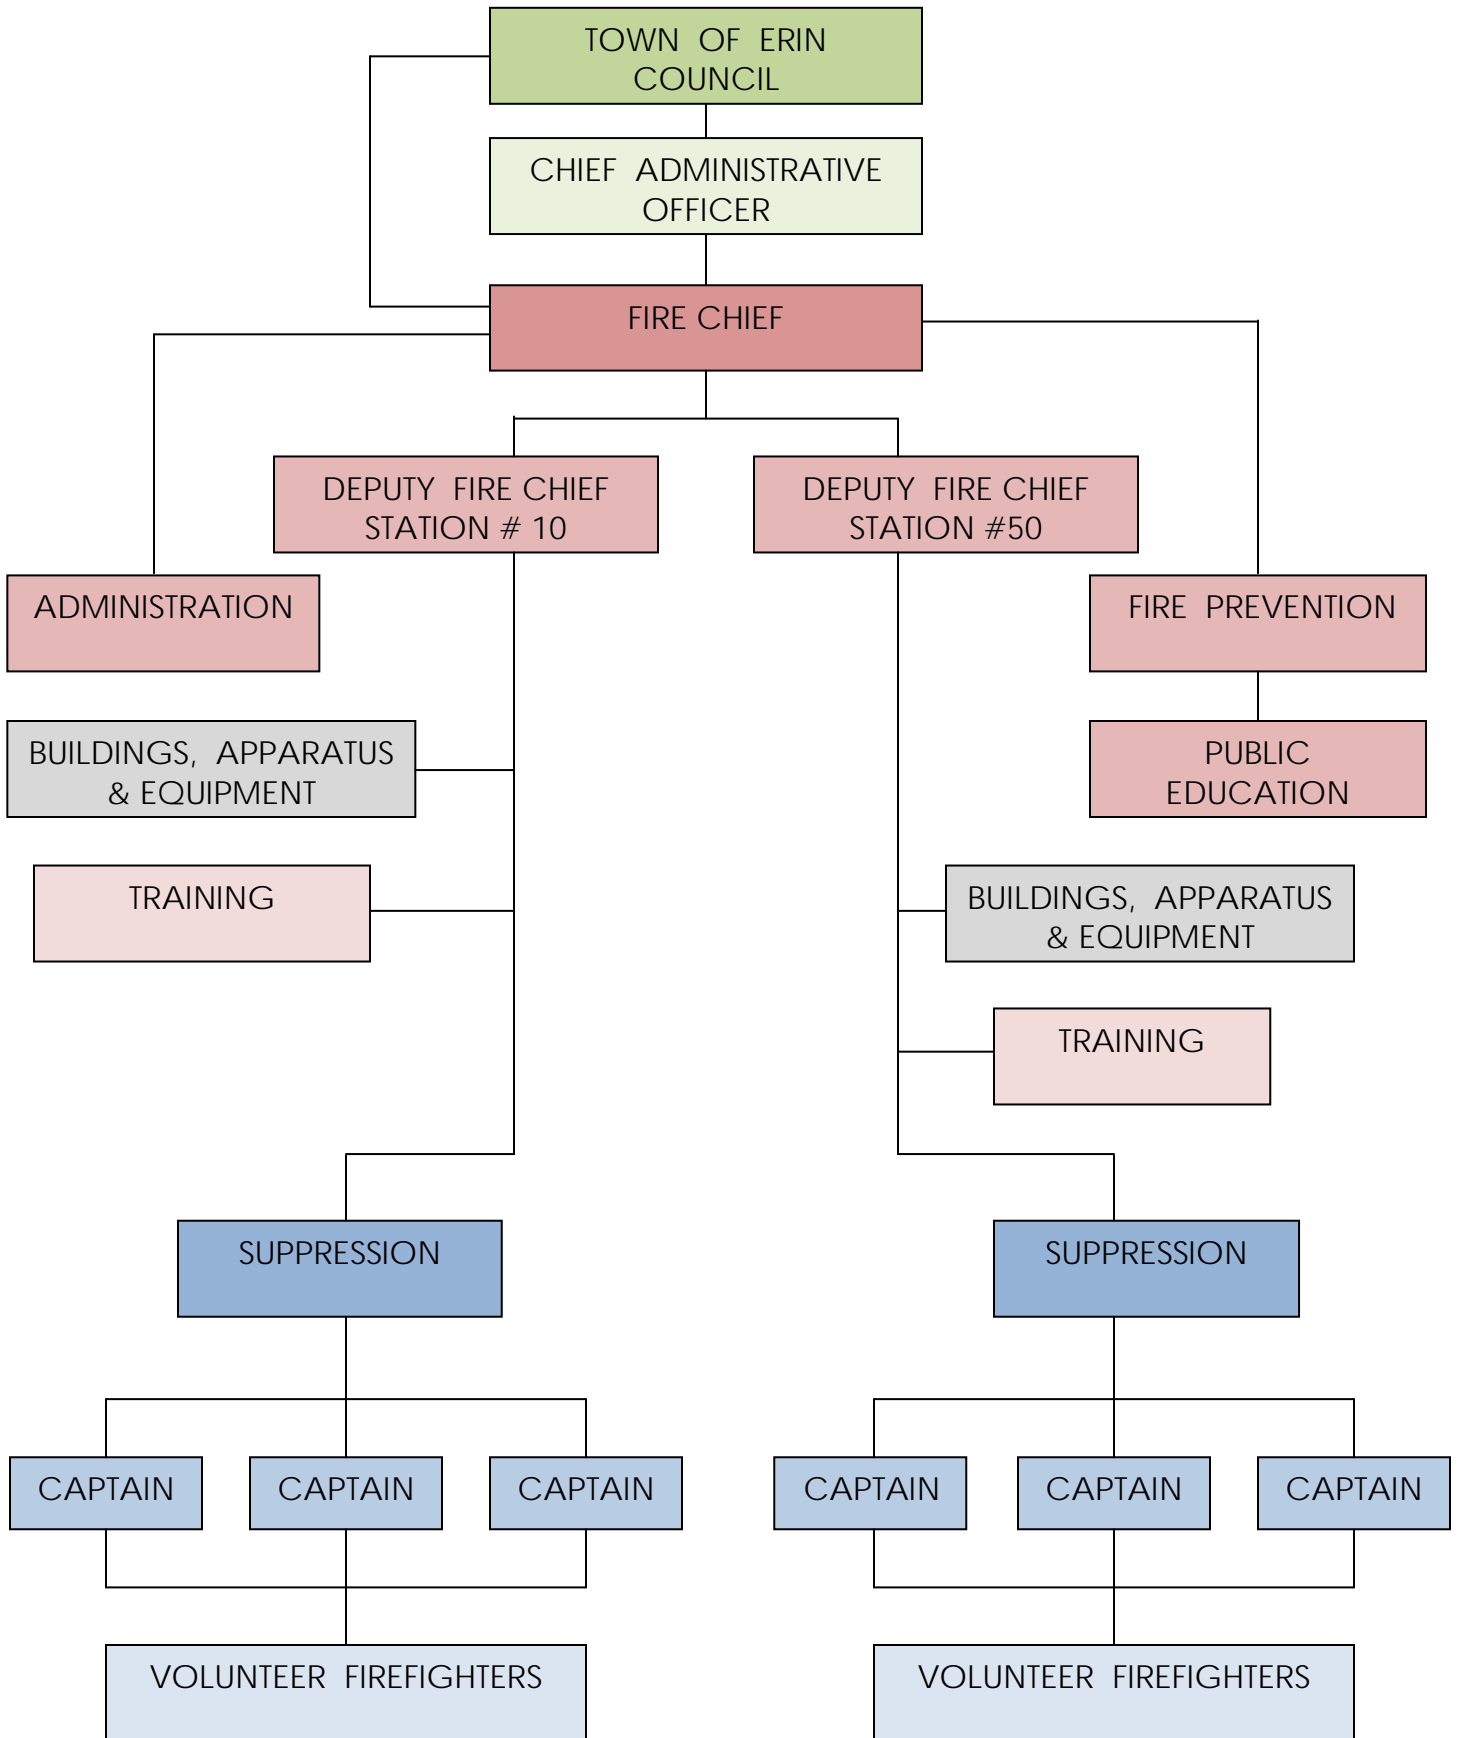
TOWN OF ERIN COUNCIL

CHIEF ADMINISTRATIVE OFFICER

FIRE CHIEF

DEPUTY FIRE CHIEF STATION # 10

DEPUTY FIRE CHIEF STATION #50

ADMINISTRATION

FIRE PREVENTION

PUBLIC EDUCATION

BUILDINGS, APPARATUS & EQUIPMENT

TRAINING

BUILDINGS, APPARATUS & EQUIPMENT

TRAINING

SUPPRESSION

SUPPRESSION

CAPTAIN

CAPTAIN

CAPTAIN

CAPTAIN

CAPTAIN

CAPTAIN

VOLUNTEER FIREFIGHTERS

VOLUNTEER FIREFIGHTERS